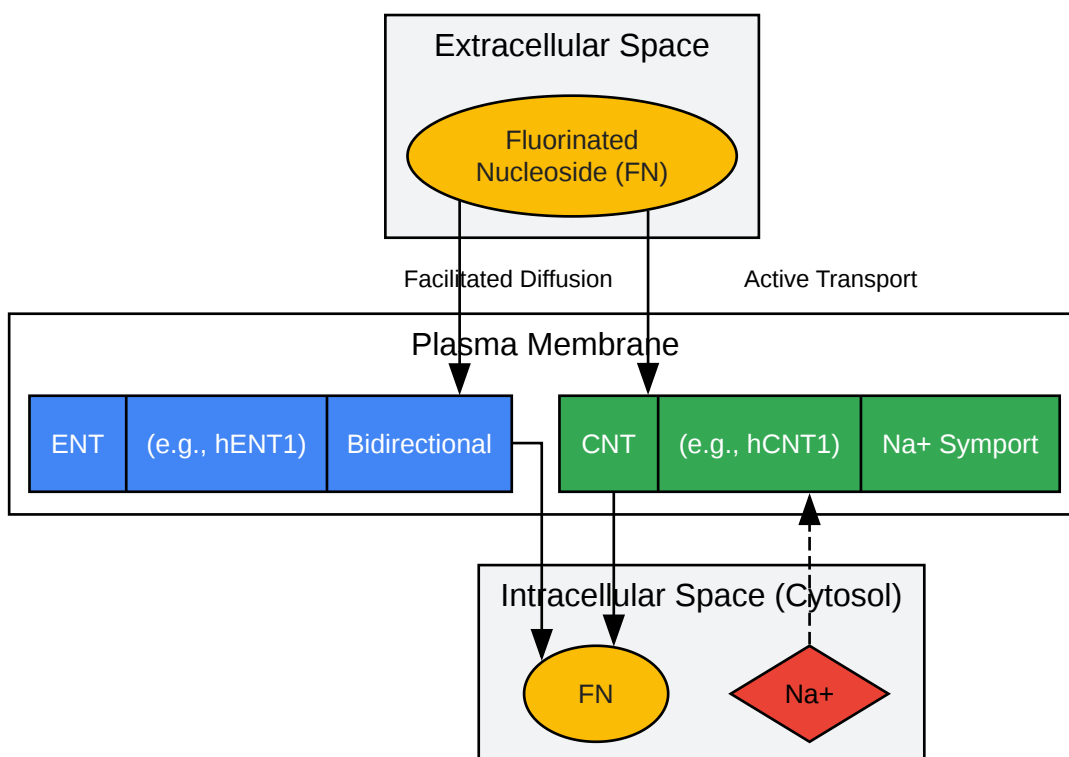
Extracellular Space

Fluorinated Nucleoside (FN)

Facilitated Diffusion

Active Transport

Plasma Membrane

| ENT | (e.g., hENT1) | Bidirectional |
|---|---|---|

| CNT | (e.g., hCNT1) | Na+ Symport |
|---|---|---|

Intracellular Space (Cytosol)

FN

Na+